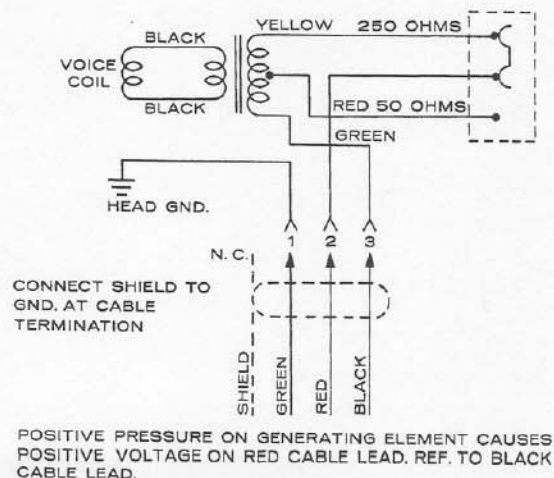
BLACK

YELLOW 250 OHMS

VOICE COIL

BLACK

RED 50 OHMS

GREEN

HEAD GND.

N. C.

1 2 3

CONNECT SHIELD TO GND. AT CABLE TERMINATION

SHIELD GREEN RED BLACK

POSITIVE PRESSURE ON GENERATING ELEMENT CAUSES POSITIVE VOLTAGE ON RED CABLE LEAD, REF. TO BLACK CABLE LEAD.